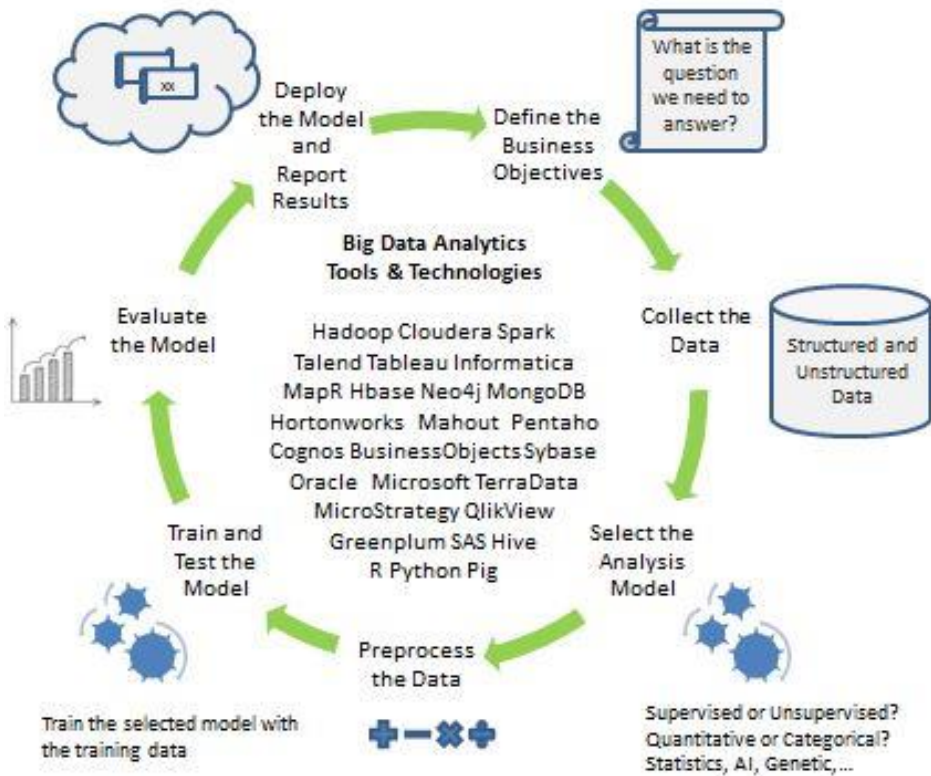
XX

Deploy the Model and Report Results

Define the Business Objectives

What is the question we need to answer?

Big Data Analytics Tools & Technologies

Evaluate the Model

Hadoop Cloudera Spark
Talend Tableau Informatica
MapR Hbase Neo4j MongoDB
Hortonworks Mahout Pentaho
Cognos BusinessObjects Sybase
Oracle Microsoft TerraData
MicroStrategy QlikView
Greenplum SAS Hive
R Python Pig

Collect the Data

Structured and Unstructured Data

Train and Test the Model

Select the Analysis Model

Preprocess the Data

Train the selected model with the training data

Supervised or Unsupervised?
Quantitative or Categorical?
Statistics, AI, Genetic,...